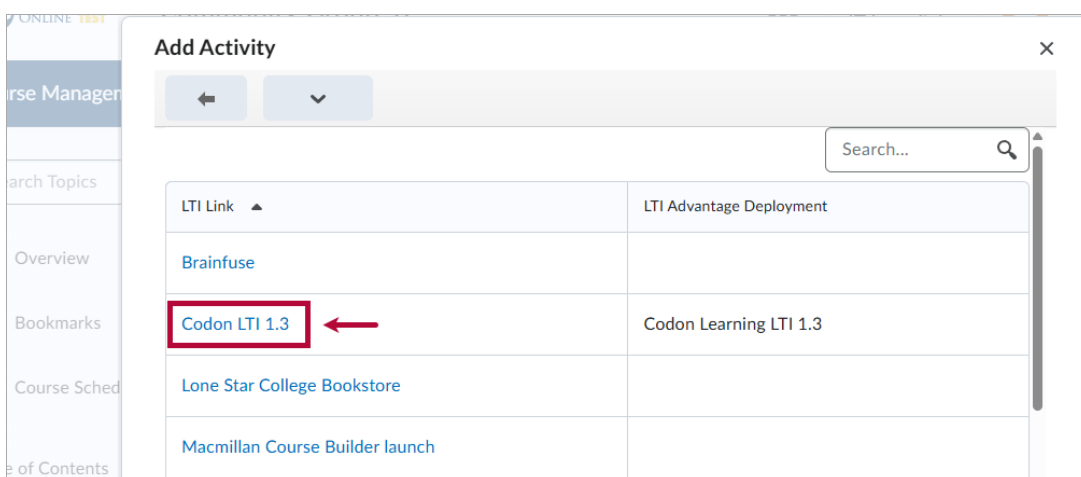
ONLINE TEST

rse Managen

arch Topics

Overview

Bookmarks

Course Sched

e of Contents

Add Activity

×

Search...

| LTI Link ▲ | LTI Advantage Deployment |
|---|---|
| Brainfuse | |
| Codon LTI 1.3 | Codon Learning LTI 1.3 |
| Lone Star College Bookstore | |
| Macmillan Course Builder launch | |